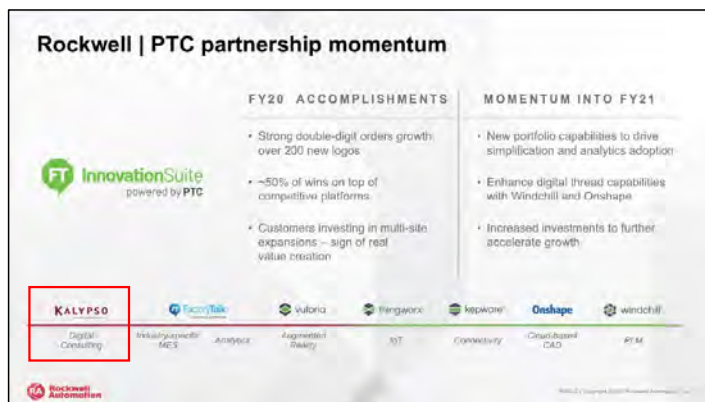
Rockwell | PTC partnership momentum

FT InnovationSuite powered by PTC

FY20 ACCOMPLISHMENTS

• Strong double-digit orders growth over 200 new logos

• ~50% of wins on top of competitive platforms

• Customers investing in multi-site expansions – sign of real value creation

MOMENTUM INTO FY21

• New portfolio capabilities to drive simplification and analytics adoption

• Enhance digital thread capabilities with Windchill and Onshape

• Increased investments to further accelerate growth

KALYPSO
Digital Consulting

FactoryTalk
Industry-specific MES

Analytics

vuforia
Augmented Reality

thingworx
IoT

kepware
Connectivity

Onshape
Cloud-based CAD

windchill
PLM

Rockwell Automation

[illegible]